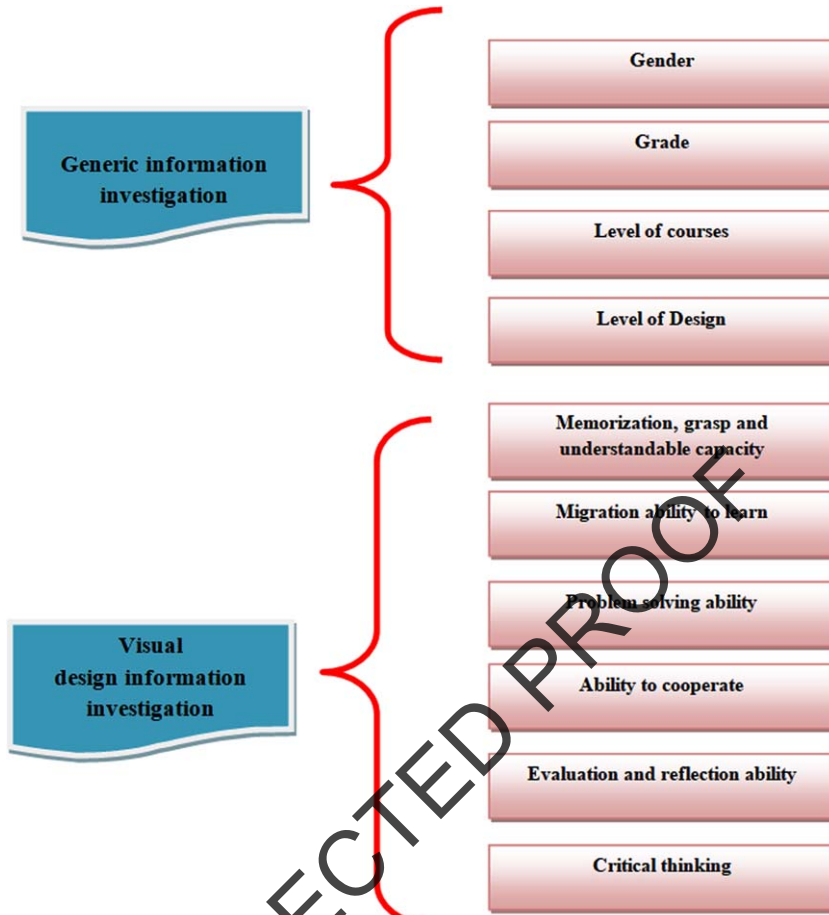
Generic information investigation

Gender

Grade

Level of courses

Level of Design

Visual design information investigation

Memorization, grasp and understandable capacity

Migration ability to learn

Problem solving ability

Ability to cooperate

Evaluation and reflection ability

Critical thinking

ECTED PROOF